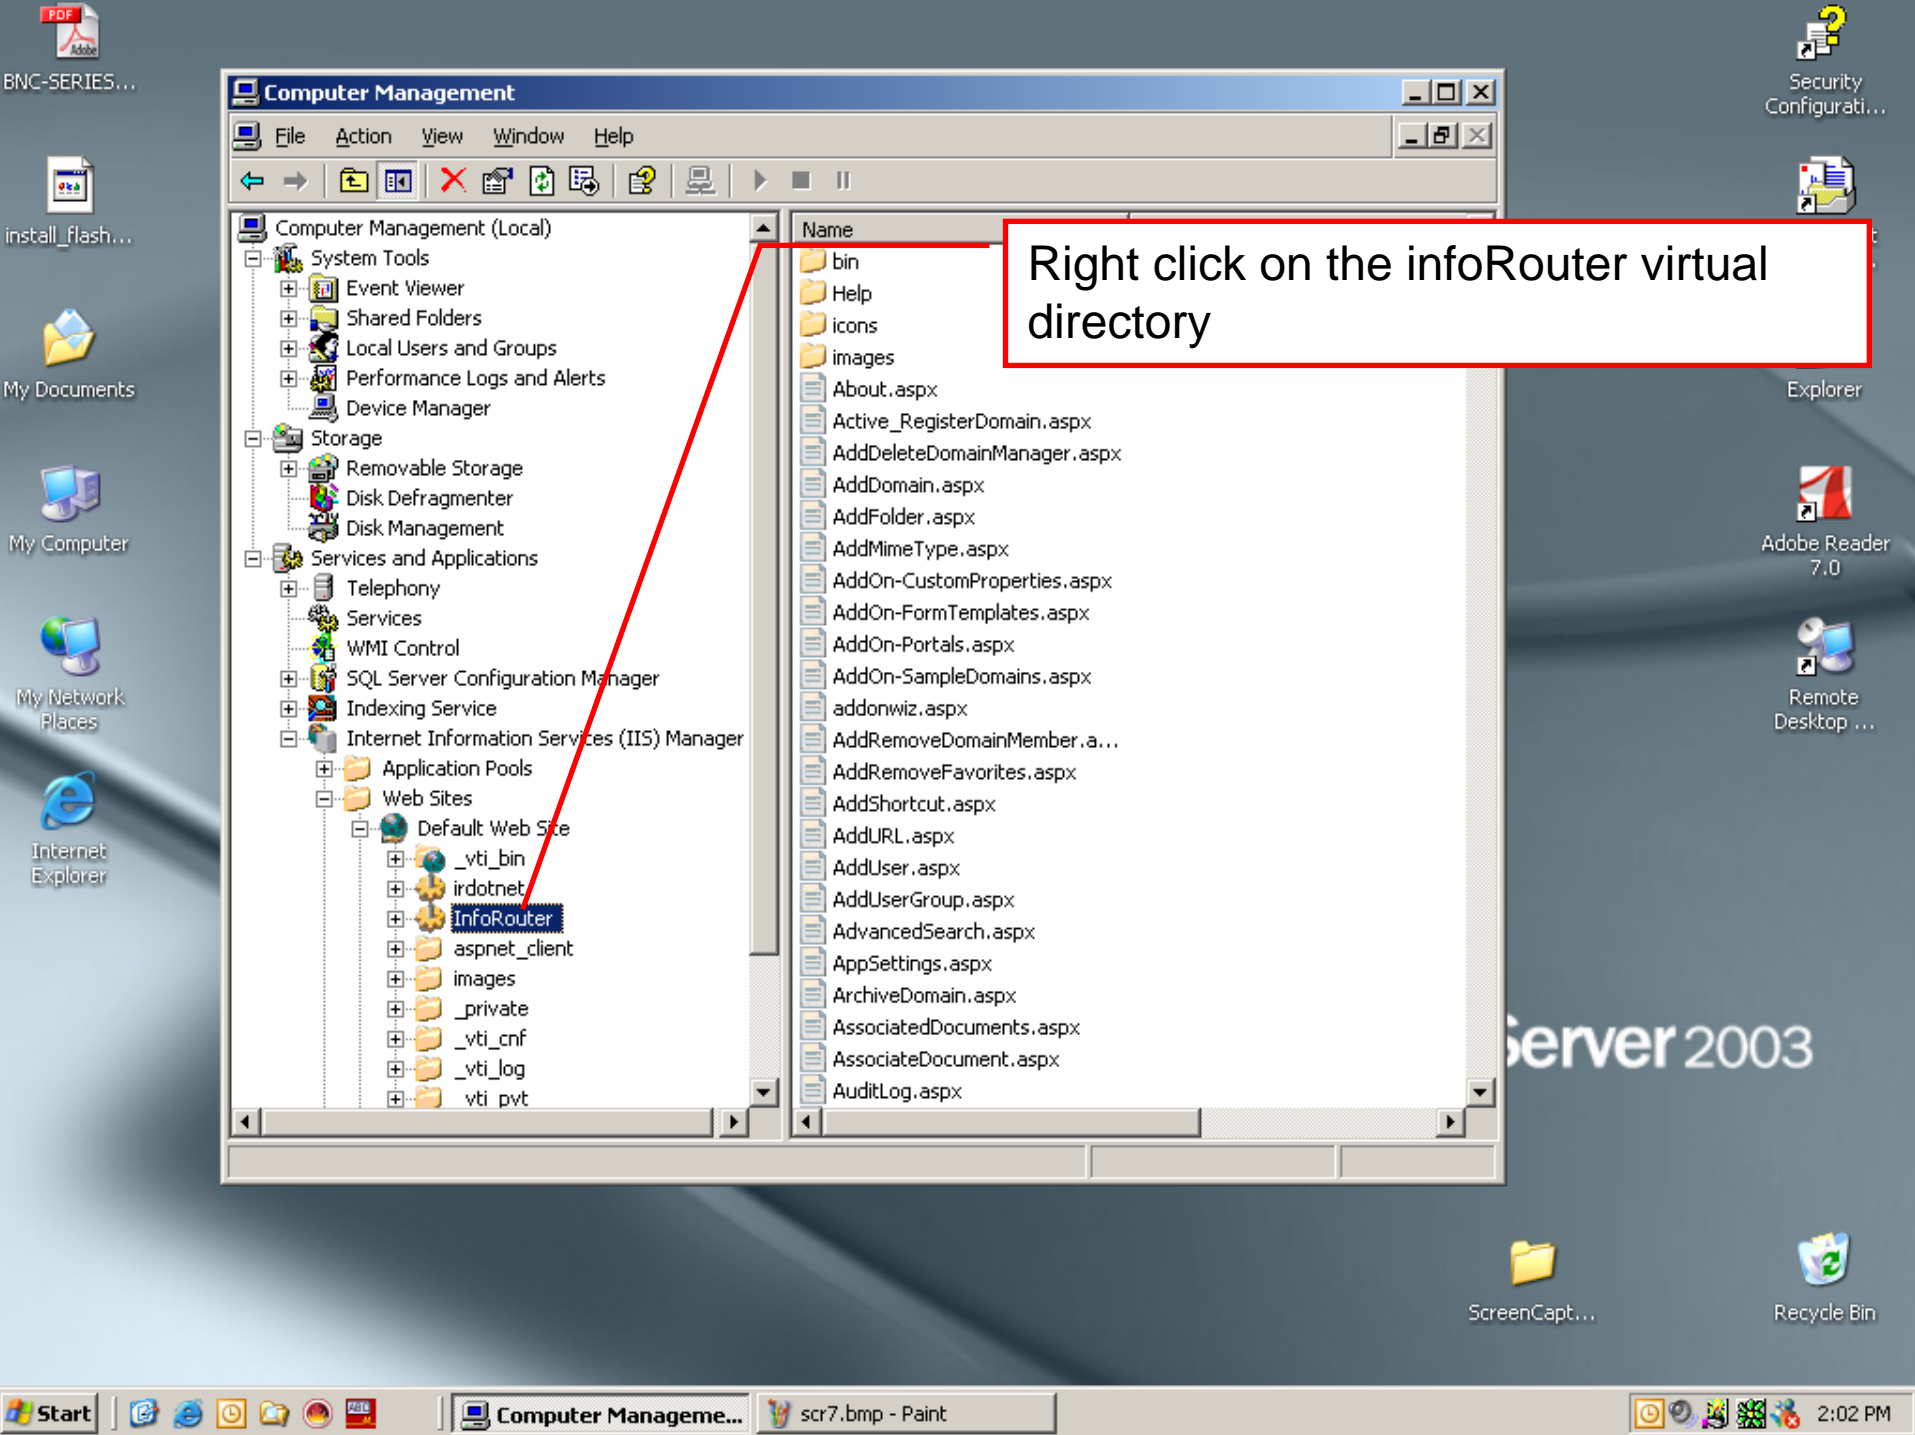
BNC-SERIES...

install_flash...

My Documents

My Computer

My Network Places

Internet Explorer

Computer Management

File Action View Window Help

Computer Management (Local)
System Tools
Event Viewer
Shared Folders
Local Users and Groups
Performance Logs and Alerts
Device Manager
Storage
Removable Storage
Disk Defragmenter
Disk Management
Services and Applications
Telephony
Services
WMI Control
SQL Server Configuration Manager
Indexing Service
Internet Information Services (IIS) Manager
Application Pools
Web Sites
Default Web Site
_vti_bin
irdotnet
InfoRouter
aspnet_client
images
_private
_vti_cnf
_vti_log
_vti_pvt

Name
bin
Help
icons
images
About.aspx
Active_RegisterDomain.aspx
AddDeleteDomainManager.aspx
AddDomain.aspx
AddFolder.aspx
AddMimeType.aspx
AddOn-CustomProperties.aspx
AddOn-FormTemplates.aspx
AddOn-Portals.aspx
AddOn-SampleDomains.aspx
addonwiz.aspx
AddRemoveDomainMember.a...
AddRemoveFavorites.aspx
AddShortcut.aspx
AddURL.aspx
AddUser.aspx
AddUserGroup.aspx
AdvancedSearch.aspx
AppSettings.aspx
ArchiveDomain.aspx
AssociatedDocuments.aspx
AssociateDocument.aspx
AuditLog.aspx

Right click on the infoRouter virtual directory

Security Configurati...

Explorer

Adobe Reader 7.0

Remote Desktop ...

Server 2003

ScreenCapt...

Recycle Bin

Start

Computer Manageme...

scr7.bmp - Paint

2:02 PM